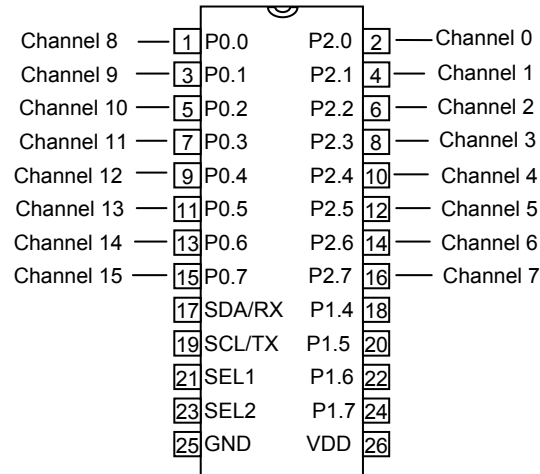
Channel 8 1 P0.0
Channel 9 3 P0.1
Channel 10 5 P0.2
Channel 11 7 P0.3
Channel 12 9 P0.4
Channel 13 11 P0.5
Channel 14 13 P0.6
Channel 15 15 P0.7
17 SDA/RX
19 SCL/TX
21 SEL1
23 SEL2
25 GND

P2.0 2 Channel 0
P2.1 4 Channel 1
P2.2 6 Channel 2
P2.3 8 Channel 3
P2.4 10 Channel 4
P2.5 12 Channel 5
P2.6 14 Channel 6
P2.7 16 Channel 7
P1.4 18
P1.5 20
P1.6 22
P1.7 24
VDD 26